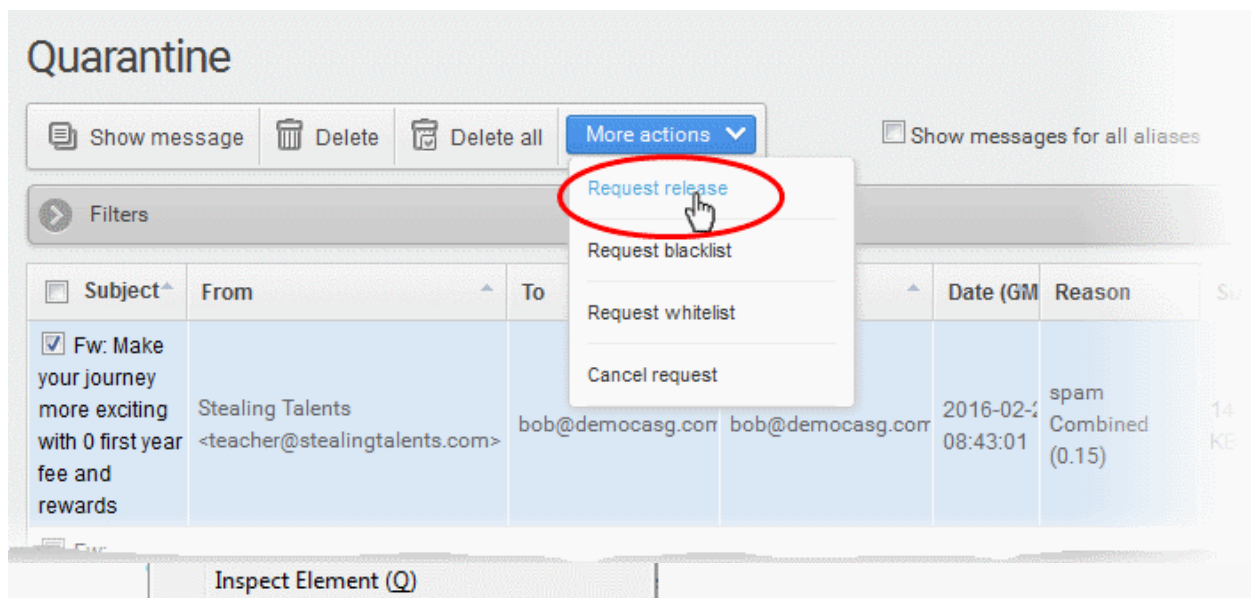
Quarantine

Show message | Delete | Delete all | More actions

Show messages for all aliases

Request release

Request blacklist

Request whitelist

Cancel request

Filters

| Subject | From | To | | Date (GM | Reason | S |
|---|---|---|---|---|---|---|
| Fw: Make your journey more exciting with 0 first year fee and rewards | Stealing Talents <teacher@stealingtalents.com> | bob@democasg.com | bob@democasg.com | 2016-02-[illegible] 08:43:01 | spam Combined (0.15) | 14 KB |

Fw:

Inspect Element (Q)